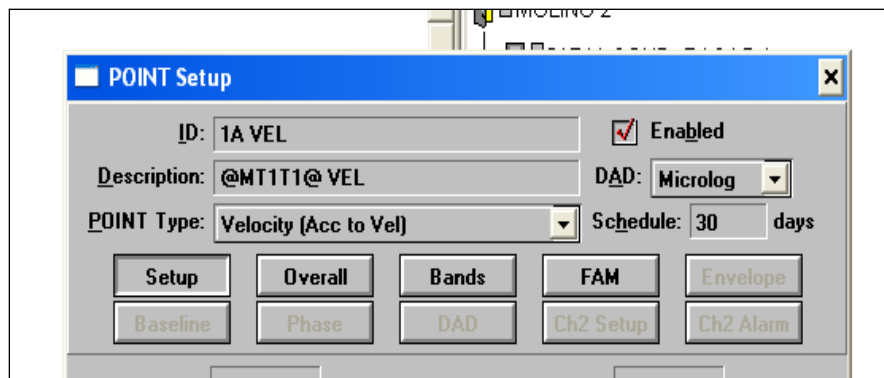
MOLINO 2

POINT Setup

ID: 1A VEL

Enabled

Description: @MT1T1@ VEL

DAD: Microlog

POINT Type: Velocity (Acc to Vel)

Schedule: 30 days

Setup
Overall
Bands
FAM
Envelope
Baseline
Phase
DAD
Ch2 Setup
Ch2 Alarm